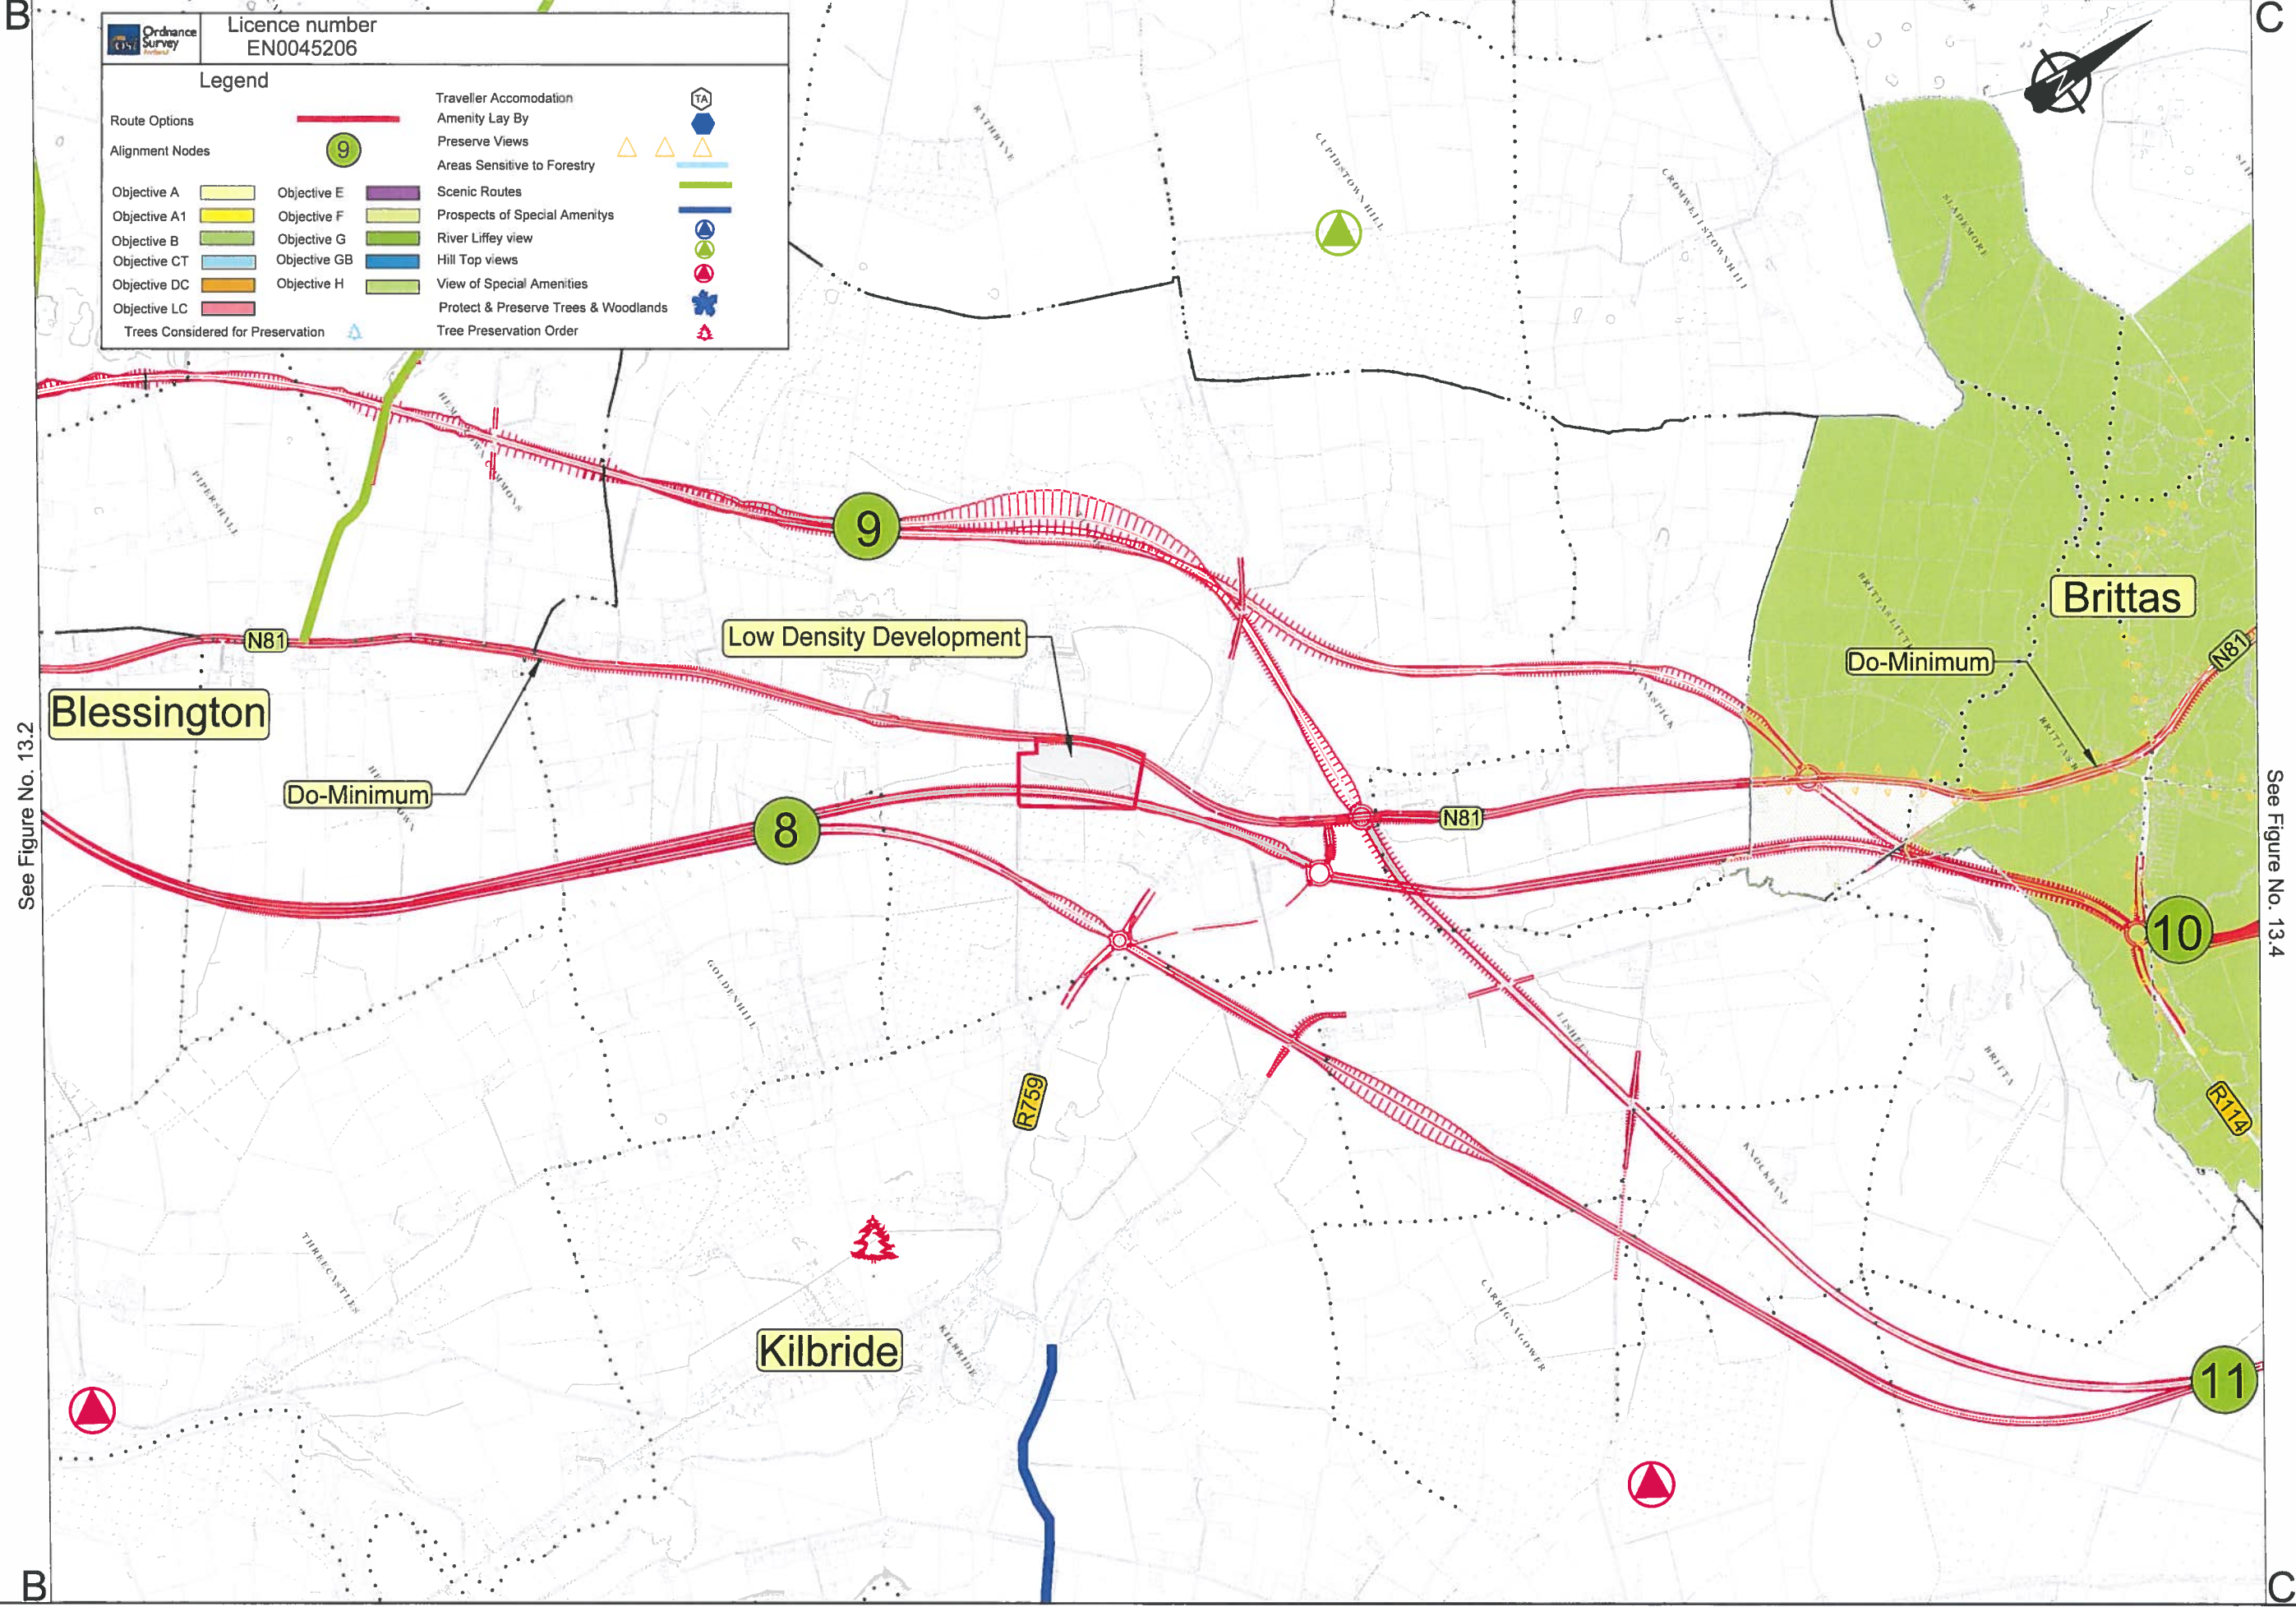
B

C

Ordnance Survey Ireland

Licence number EN0045206

Legend

Route Options
Alignment Nodes 9

Objective A
Objective A1
Objective B
Objective CT
Objective DC
Objective LC
Objective E
Objective F
Objective G
Objective GB
Objective H

Trees Considered for Preservation

Traveller Accomodation TA
Amenity Lay By
Preserve Views
Areas Sensitive to Forestry
Scenic Routes
Prospects of Special Amenitys
River Liffey view
Hill Top views
View of Special Amenities
Protect & Preserve Trees & Woodlands
Tree Preservation Order

RATHBANE

CUPIDSTOWN HILL

CROMWELLSTOWNHILL

SLADEMORE

PIPERSHALL

9

Brittas

N81

Low Density Development

Do-Minimum

Blessington

Do-Minimum

8

N81

10

GOLDENHILL

R759

BRITTAS

R114

KNOCKBANE

THREECASTLES

Kilbride

KILBRIDE

CARRIGNAGOWER

11

See Figure No. 13.2

See Figure No. 13.4

B

C